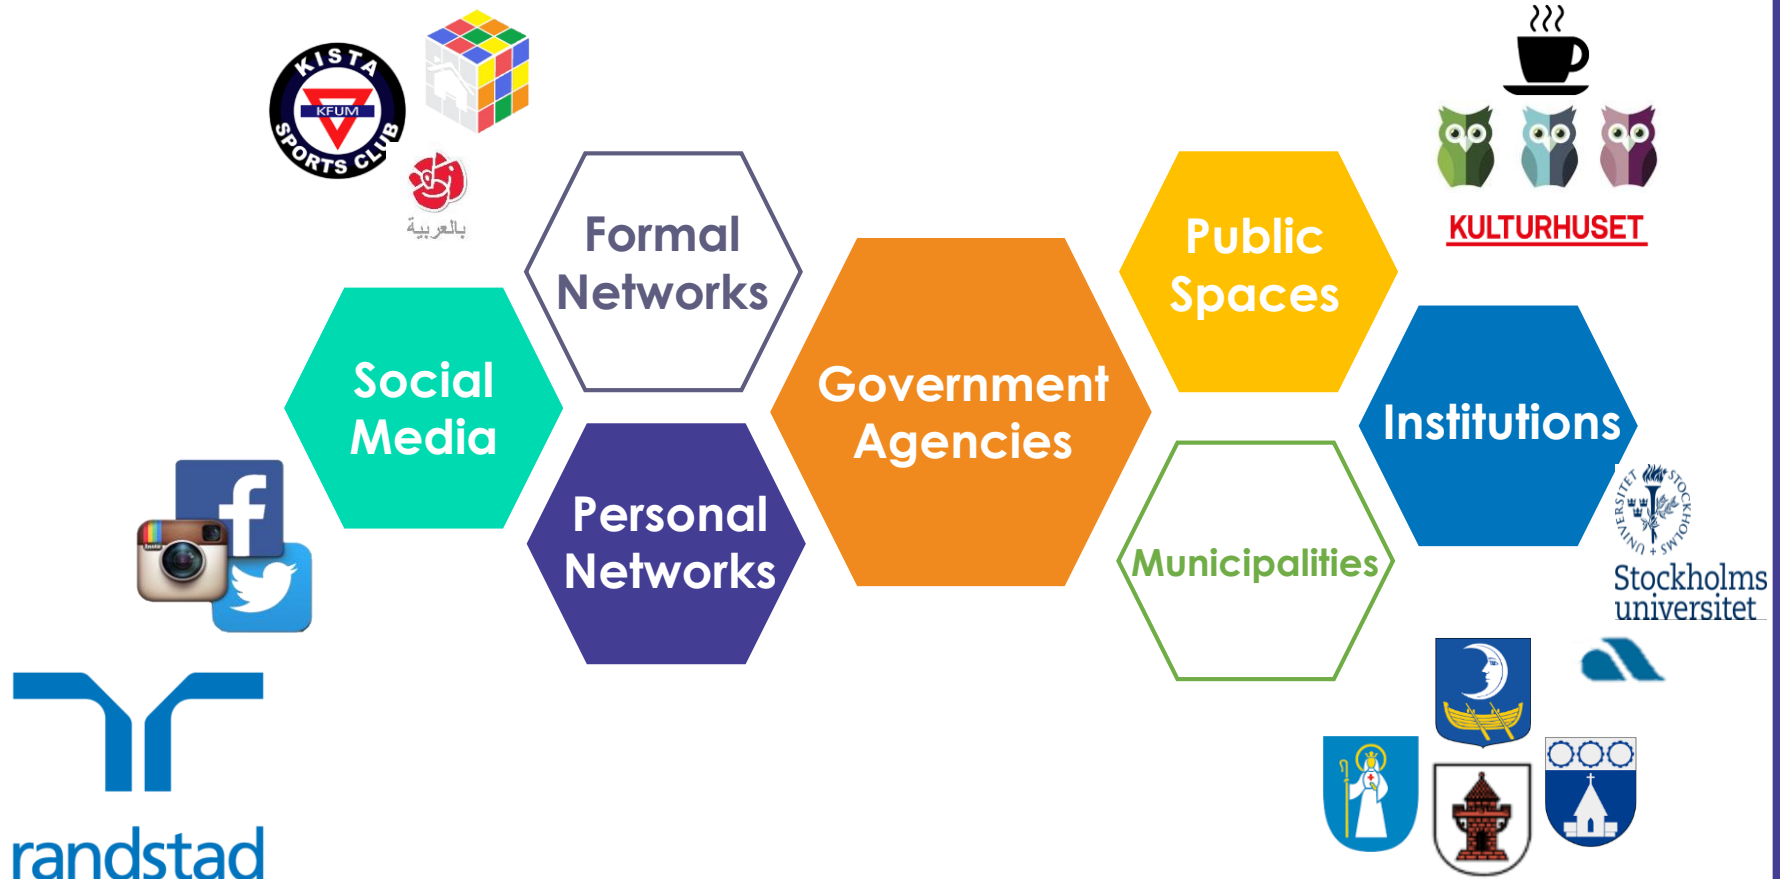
KISTA KFUM SPORTS CLUB

بالعربية

Formal Networks

Social Media

Personal Networks

Government Agencies

Public Spaces

KULTURHUSET

Institutions

Municipalities

UNIVERSITET STOCKHOLMS

Stockholms universitet

f

randstad